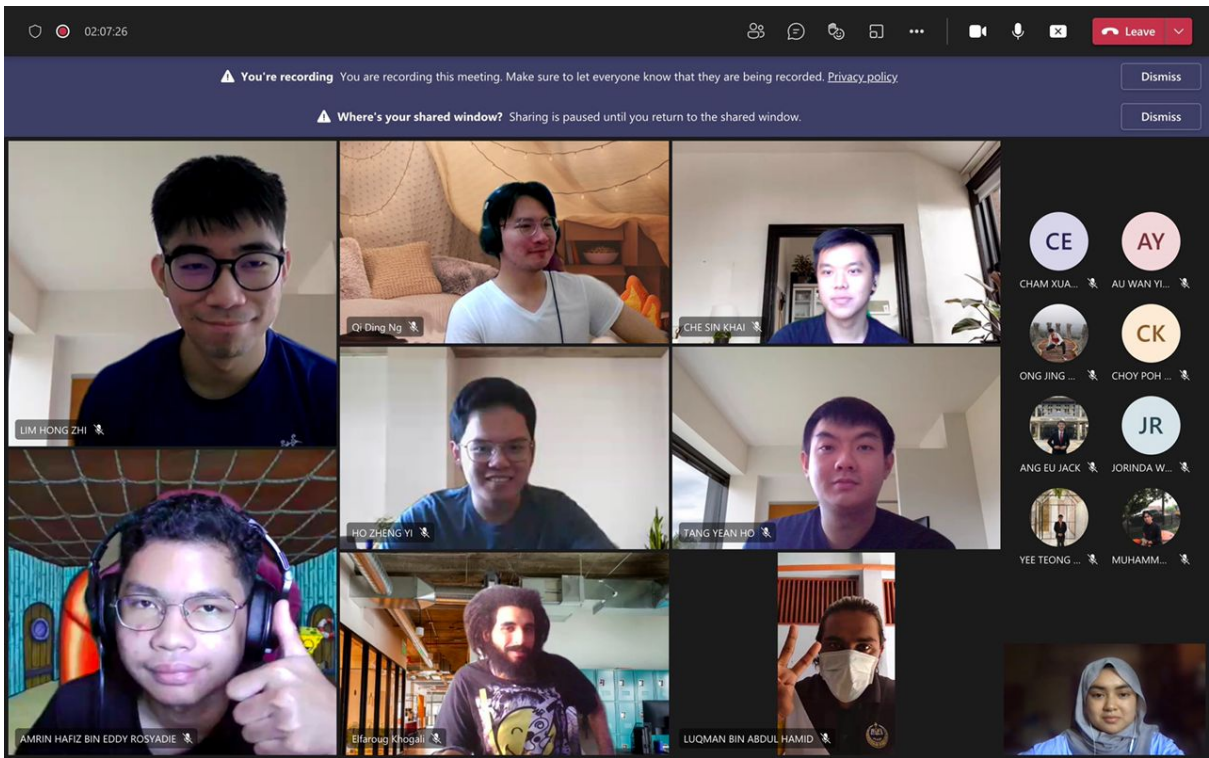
02:07:26

Leave

You're recording You are recording this meeting. Make sure to let everyone know that they are being recorded. Privacy policy

Dismiss

Where's your shared window? Sharing is paused until you return to the shared window.

Dismiss

LIM HONG ZHI

Qi Ding Ng

CHE SIN KHAI

HO ZHENG YI

TANG YEAN HO

AMRIN HAFIZ BIN EDDY ROSYADIE

Elfaroug Khogali

LUQMAN BIN ABDUL HAMID

CE
CHAM XUA...

AY
AU WAN YI...

ONG JING ...

CK
CHOY POH ...

ANG EU JACK

JR
JORINDA W...

YEE TEONG ...

MUHAMM...